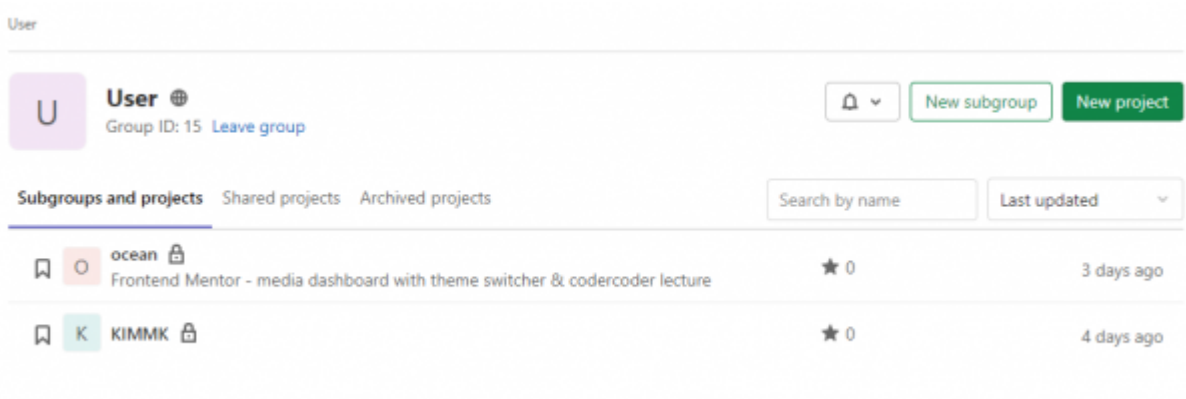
User

U

User

Group ID: 15 Leave group

New subgroup

New project

Subgroups and projects

Shared projects

Archived projects

Search by name

Last updated

O ocean

Frontend Mentor - media dashboard with theme switcher & codercoder lecture

0

3 days ago

K KIMMK

0

4 days ago